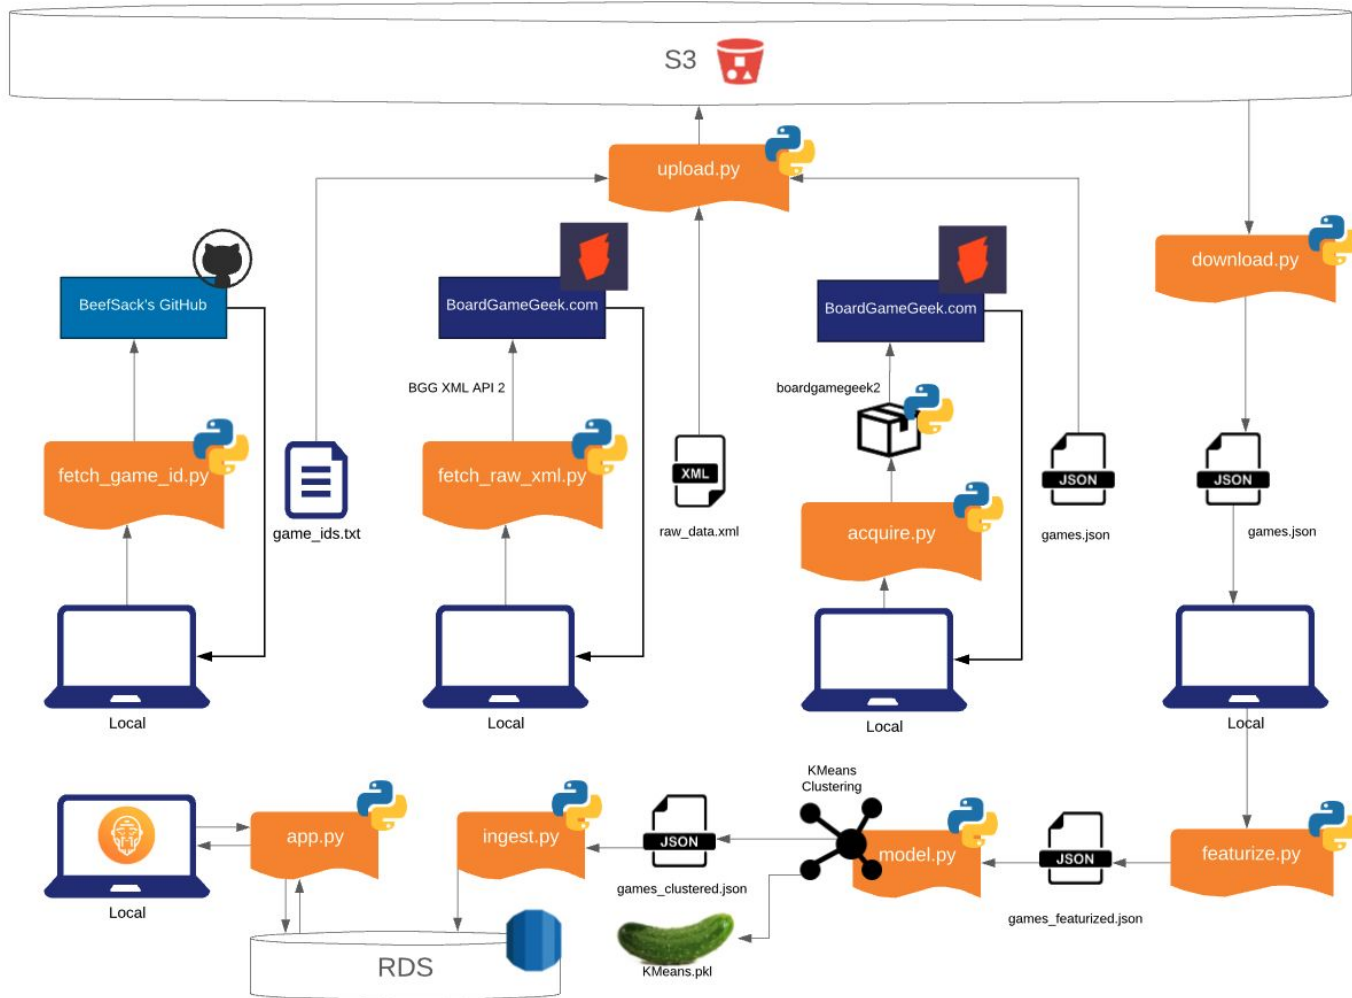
S3

upload.py

download.py

BeefSack's GitHub

BoardGameGeek.com

BoardGameGeek.com

BGG XML API 2

boardgamegeek2

fetch_game_id.py

game_ids.txt

fetch_raw_xml.py

XML

raw_data.xml

acquire.py

JSON

games.json

JSON

games.json

Local

Local

Local

Local

KMeans Clustering

Local

app.py

ingest.py

JSON

games_clustered.json

model.py

JSON

games_featurized.json

featurize.py

RDS

KMeans.pkl